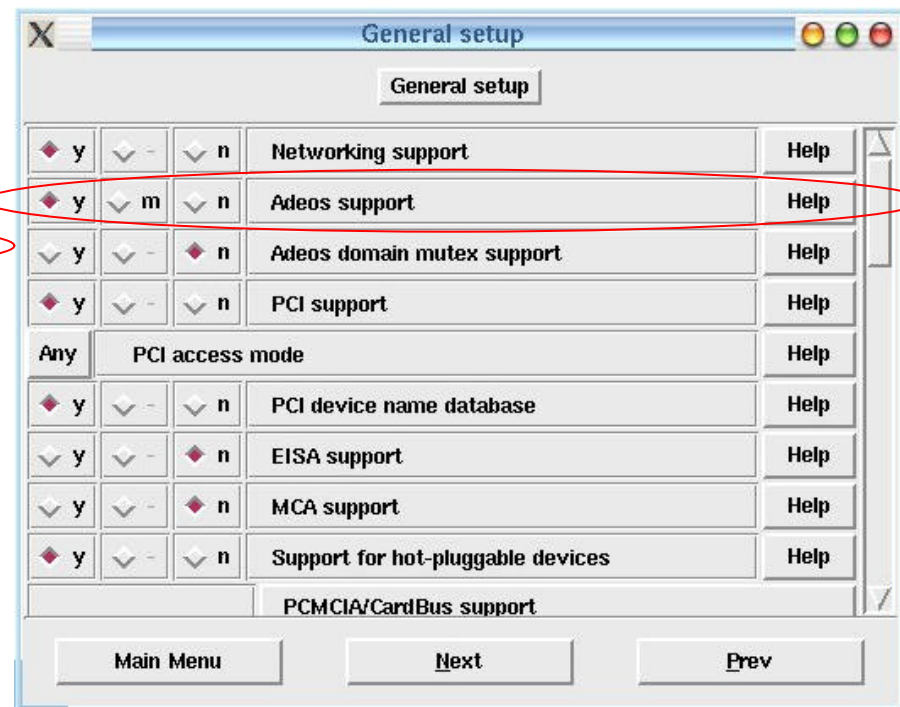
X General setup

General setup

| y | - | n | Networking support | Help |
|---|---|---|---|---|
| y | m | n | Adeos support | Help |
| y | - | n | Adeos domain mutex support | Help |
| y | - | n | PCI support | Help |
| Any | | | PCI access mode | Help |
| y | - | n | PCI device name database | Help |
| y | - | n | EISA support | Help |
| y | - | n | MCA support | Help |
| y | - | n | Support for hot-pluggable devices | Help |
| | | | PCMCIA/CardBus support | |

Main Menu Next Prev